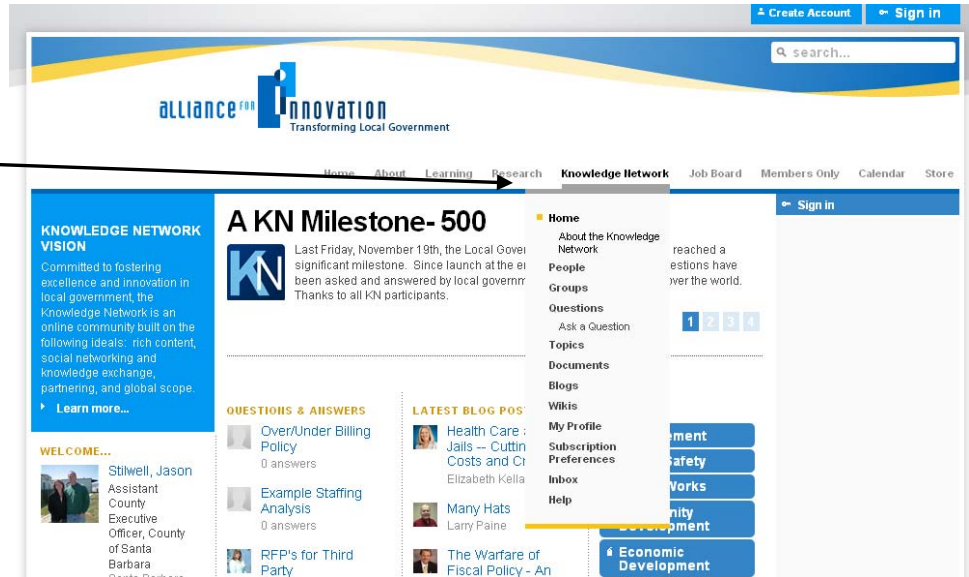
Create Account Sign in

search...

ALLIANCE FOR INNOVATION
Transforming Local Government

Home About Learning Research Knowledge Network Job Board Members Only Calendar Store

KNOWLEDGE NETWORK VISION
Committed to fostering excellence and innovation in local government, the Knowledge Network is an online community built on the following ideals: rich content, social networking and knowledge exchange, partnering, and global scope.
Learn more...

WELCOME...
Stilwell, Jason
Assistant County Executive Officer, County of Santa Barbara

A KN Milestone- 500
Last Friday, November 19th, the Local Gover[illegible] reached a significant milestone. Since launch at the e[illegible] estions have been asked and answered by local governm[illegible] ver the world. Thanks to all KN participants.

1 2 3 4

QUESTIONS & ANSWERS
Over/Under Billing Policy
0 answers
Example Staffing Analysis
0 answers
RFP's for Third Party

LATEST BLOG POS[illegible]
Health Care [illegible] Jails -- Cuttin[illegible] Costs and Cr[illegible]
Elizabeth Kella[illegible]
Many Hats
Larry Paine
The Warfare of Fiscal Policy - An

Home
About the Knowledge Network
People
Groups
Questions
Ask a Question
Topics
Documents
Blogs
Wikis
My Profile
Subscription Preferences
Inbox
Help

Sign in

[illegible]ement
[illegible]afety
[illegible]Vorks
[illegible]nity Development
Economic Development